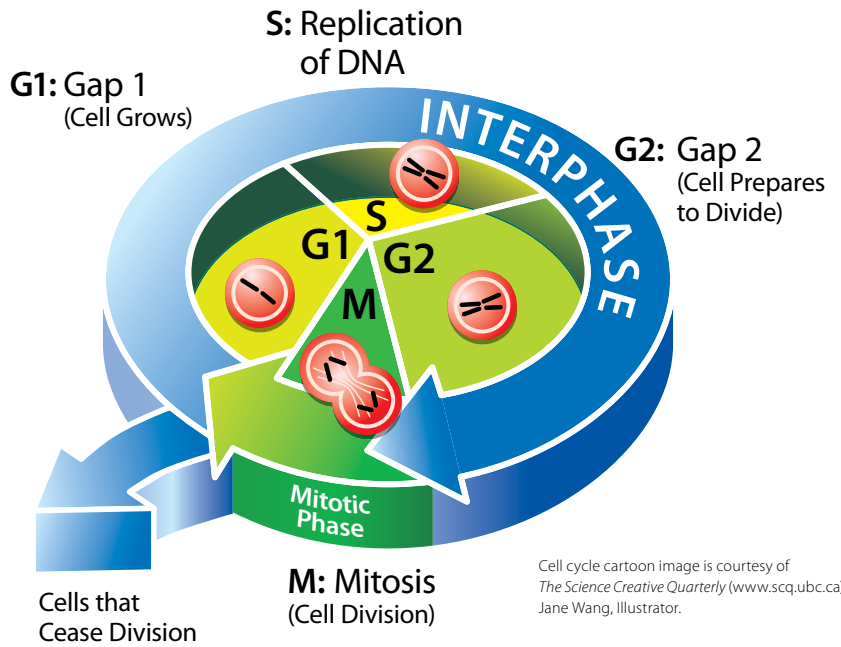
S: Replication of DNA

G1: Gap 1
(Cell Grows)

INTERPHASE

G2: Gap 2
(Cell Prepares to Divide)

S

G1

G2

M

Mitotic Phase

M: Mitosis
(Cell Division)

Cells that Cease Division

Cell cycle cartoon image is courtesy of *The Science Creative Quarterly* (www.scq.ubc.ca)
Jane Wang, Illustrator.